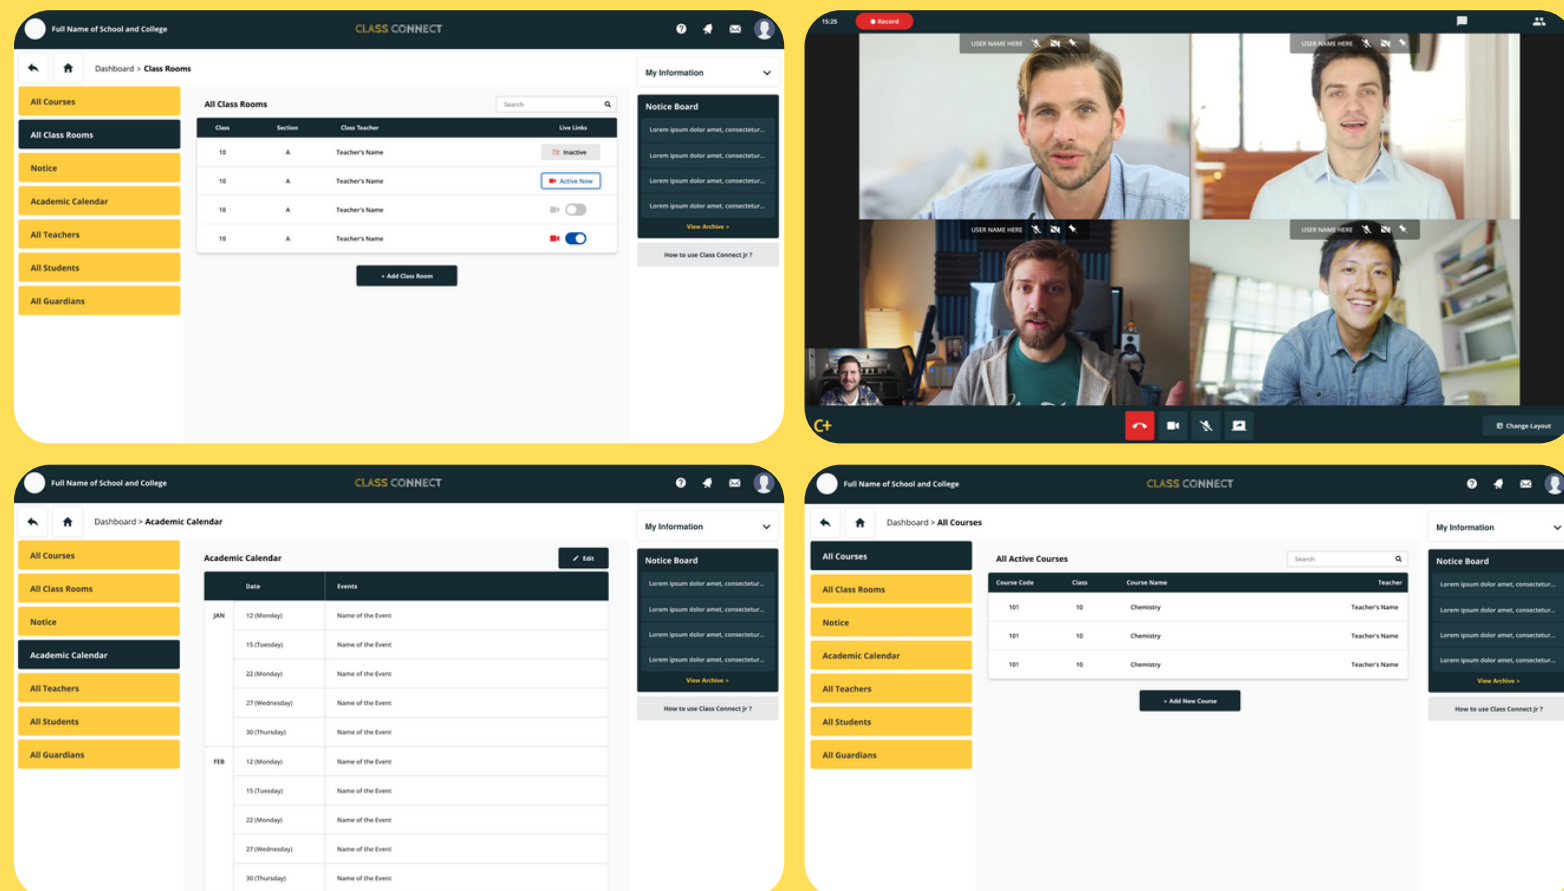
Full Name of School and College
CLASS CONNECT

Dashboard > Class Rooms

My Information

All Courses
All Class Rooms
Notice
Academic Calendar
All Teachers
All Students
All Guardians

All Class Rooms
Search

| Class | Section | Class Teacher | Live Links |
|---|---|---|---|
| 10 | A | Teacher's Name | Inactive |
| 10 | A | Teacher's Name | Active Now |
| 10 | A | Teacher's Name | |
| 10 | A | Teacher's Name | |

+ Add Class Room

Notice Board
Lorem ipsum dolor amet, consectetur...
Lorem ipsum dolor amet, consectetur...
Lorem ipsum dolor amet, consectetur...
Lorem ipsum dolor amet, consectetur...
View Archive >
How to use Class Connect Jr ?

15:25
Record
USER NAME HERE
USER NAME HERE
USER NAME HERE
USER NAME HERE
C+
Change Layout

Full Name of School and College
CLASS CONNECT

Dashboard > Academic Calendar

My Information

All Courses
All Class Rooms
Notice
Academic Calendar
All Teachers
All Students
All Guardians

Academic Calendar
Edit

| | Date | Events |
|---|---|---|
| JAN | 12 (Monday) | Name of the Event |
| | 15 (Tuesday) | Name of the Event |
| | 22 (Monday) | Name of the Event |
| | 27 (Wednesday) | Name of the Event |
| | 30 (Thursday) | Name of the Event |
| FEB | 12 (Monday) | Name of the Event |
| | 15 (Tuesday) | Name of the Event |
| | 22 (Monday) | Name of the Event |
| | 27 (Wednesday) | Name of the Event |
| | 30 (Thursday) | Name of the Event |

Notice Board
Lorem ipsum dolor amet, consectetur...
Lorem ipsum dolor amet, consectetur...
Lorem ipsum dolor amet, consectetur...
Lorem ipsum dolor amet, consectetur...
View Archive >
How to use Class Connect Jr ?

Full Name of School and College
CLASS CONNECT

Dashboard > All Courses

My Information

All Courses
All Class Rooms
Notice
Academic Calendar
All Teachers
All Students
All Guardians

All Active Courses
Search

| Course Code | Class | Course Name | Teacher |
|---|---|---|---|
| 101 | 10 | Chemistry | Teacher's Name |
| 101 | 10 | Chemistry | Teacher's Name |
| 101 | 10 | Chemistry | Teacher's Name |

+ Add New Course

Notice Board
Lorem ipsum dolor amet, consectetur...
Lorem ipsum dolor amet, consectetur...
Lorem ipsum dolor amet, consectetur...
Lorem ipsum dolor amet, consectetur...
View Archive >
How to use Class Connect Jr ?